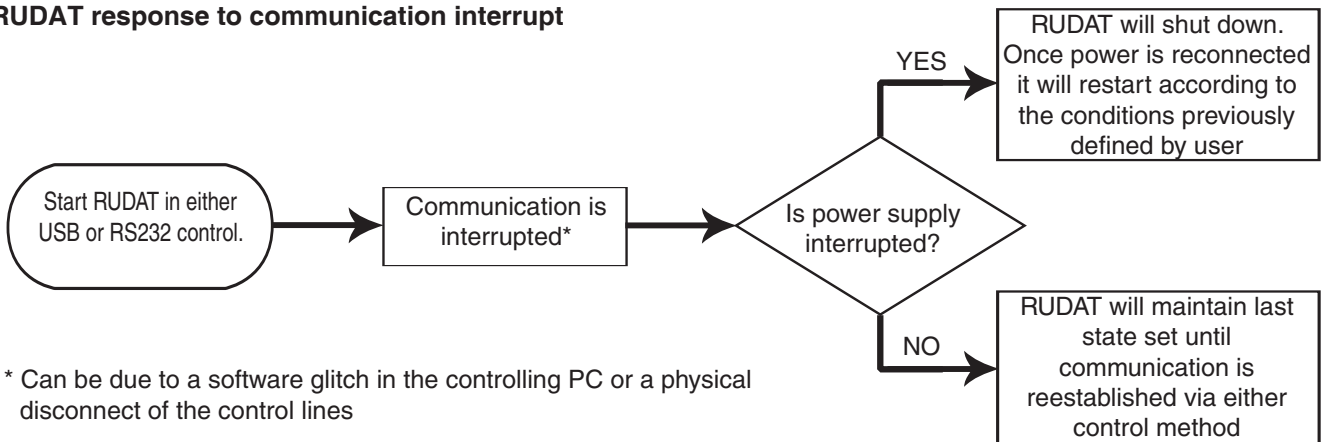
RUDAT response to communication interrupt

Start RUDAT in either USB or RS232 control.

Communication is interrupted*

Is power supply interrupted?

YES

RUDAT will shut down. Once power is reconnected it will restart according to the conditions previously defined by user

NO

RUDAT will maintain last state set until communication is reestablished via either control method

* Can be due to a software glitch in the controlling PC or a physical disconnect of the control lines